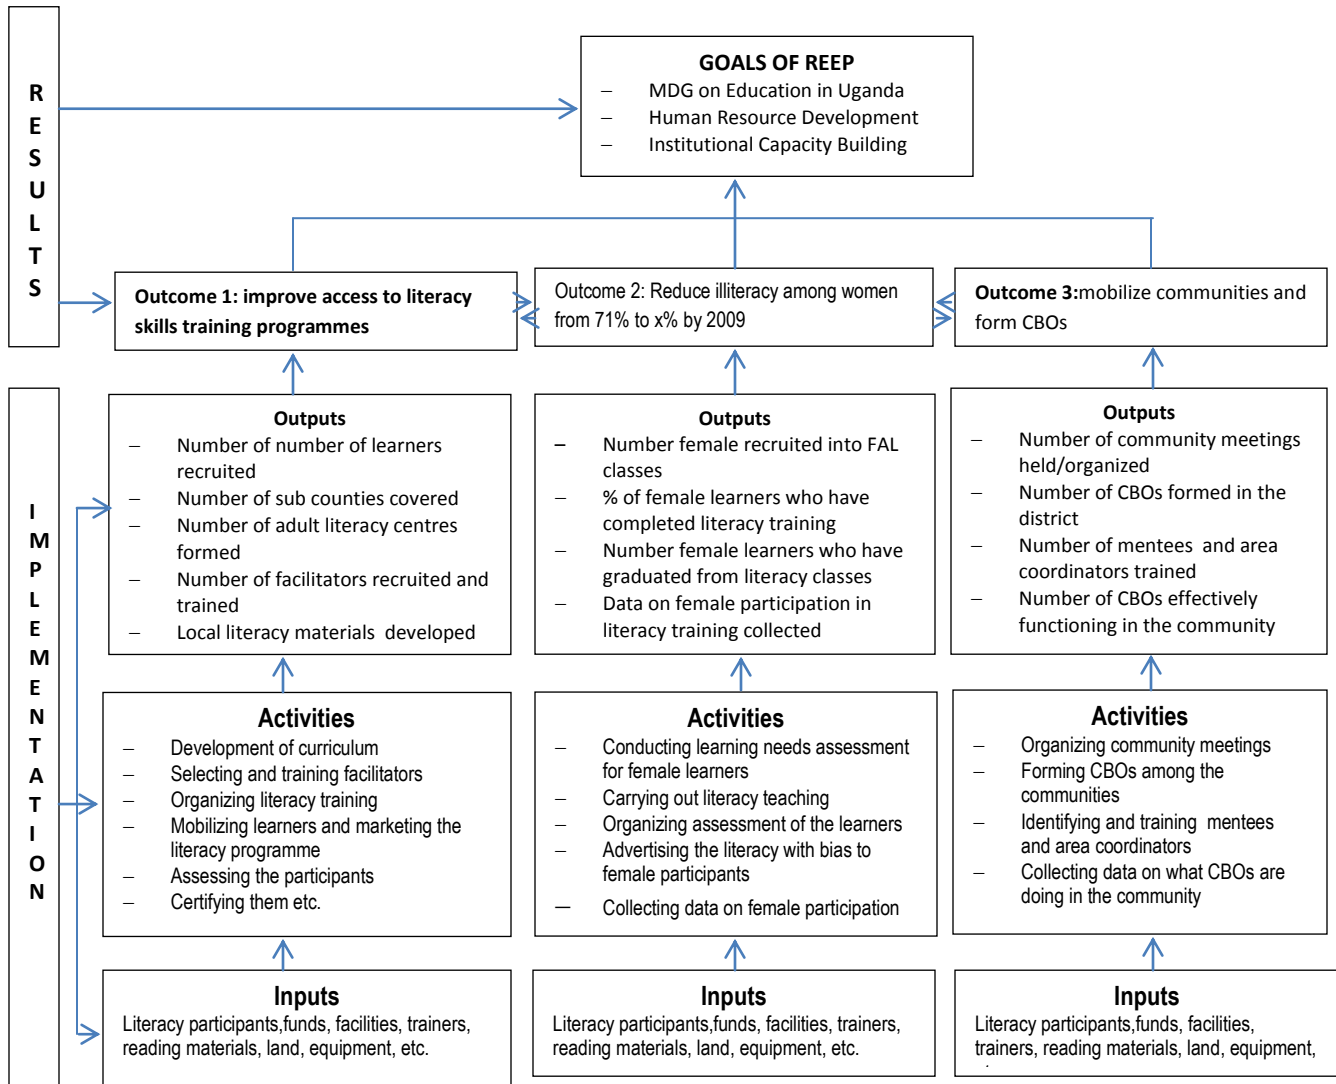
RESULTS

GOALS OF REEP
– MDG on Education in Uganda
– Human Resource Development
– Institutional Capacity Building

Outcome 1: improve access to literacy skills training programmes

Outcome 2: Reduce illiteracy among women from 71% to x% by 2009

Outcome 3:mobilize communities and form CBOs

IMPLEMENTATION

Outputs
– Number of number of learners recruited
– Number of sub counties covered
– Number of adult literacy centres formed
– Number of facilitators recruited and trained
– Local literacy materials developed

Outputs
– Number female recruited into FAL classes
– % of female learners who have completed literacy training
– Number female learners who have graduated from literacy classes
– Data on female participation in literacy training collected

Outputs
– Number of community meetings held/organized
– Number of CBOs formed in the district
– Number of mentees and area coordinators trained
– Number of CBOs effectively functioning in the community

Activities
– Development of curriculum
– Selecting and training facilitators
– Organizing literacy training
– Mobilizing learners and marketing the literacy programme
– Assessing the participants
– Certifying them etc.

Activities
– Conducting learning needs assessment for female learners
– Carrying out literacy teaching
– Organizing assessment of the learners
– Advertising the literacy with bias to female participants
– Collecting data on female participation

Activities
– Organizing community meetings
– Forming CBOs among the communities
– Identifying and training mentees and area coordinators
– Collecting data on what CBOs are doing in the community

Inputs
Literacy participants,funds, facilities, trainers, reading materials, land, equipment, etc.

Inputs
Literacy participants,funds, facilities, trainers, reading materials, land, equipment, etc.

Inputs
Literacy participants,funds, facilities, trainers, reading materials, land, equipment, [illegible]